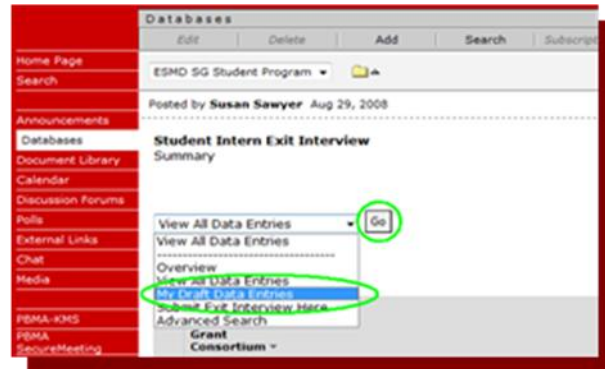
Databases

Edit | Delete | Add | Search | Subscript

Home Page
Search

Announcements
Databases
Document Library
Calendar
Discussion Forums
Polls
External Links
Chat
Media

PBMA-KMS
PBMA SecureMeeting

ESMD SG Student Program

Posted by Susan Sawyer Aug 29, 2008

Student Intern Exit Interview
Summary

View All Data Entries
Go

View All Data Entries
-----------------------
Overview
View All Data Entries
My Draft Data Entries
Submit Exit Interview Here
Advanced Search

Grant
Consortium